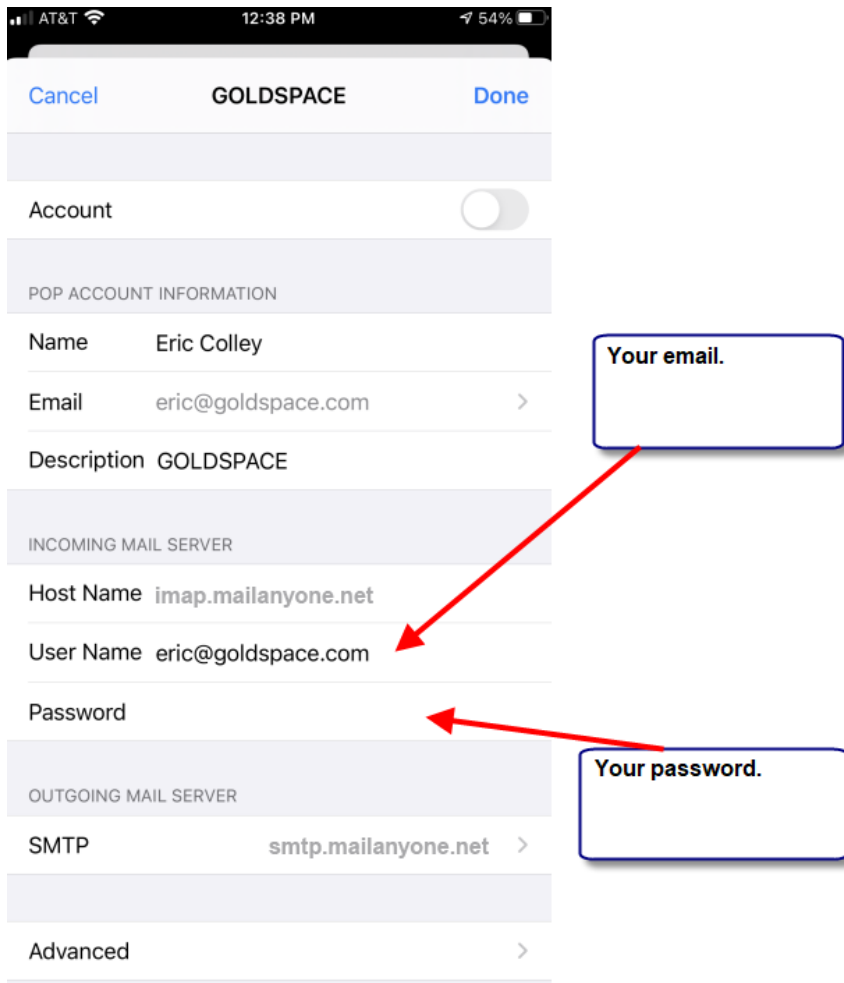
AT&T 12:38 PM 54%

Cancel GOLDSPACE Done

Account

POP ACCOUNT INFORMATION

Name Eric Colley

Email eric@goldspace.com

Description GOLDSPACE

INCOMING MAIL SERVER

Host Name imap.mailanyone.net

User Name eric@goldspace.com

Password

OUTGOING MAIL SERVER

SMTP smtp.mailanyone.net

Advanced

Your email.

Your password.